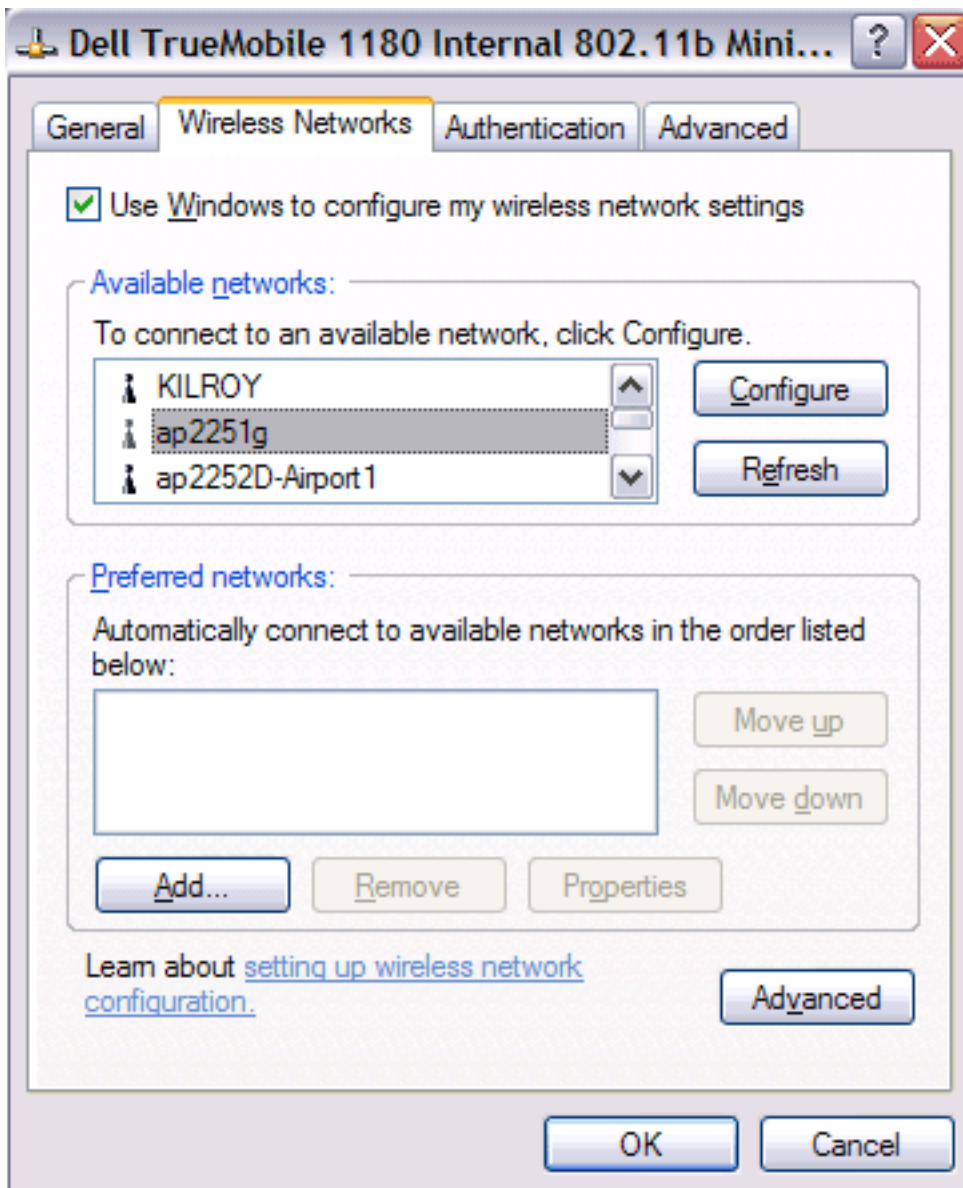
Dell TrueMobile 1180 Internal 802.11b Mini...

General | Wireless Networks | Authentication | Advanced

Use Windows to configure my wireless network settings

Available networks:
To connect to an available network, click Configure.
KILROY
ap2251g
ap2252D-Airport1

Configure
Refresh

Preferred networks:
Automatically connect to available networks in the order listed below:

Move up
Move down

Add...
Remove
Properties

Learn about setting up wireless network configuration.

Advanced

OK
Cancel